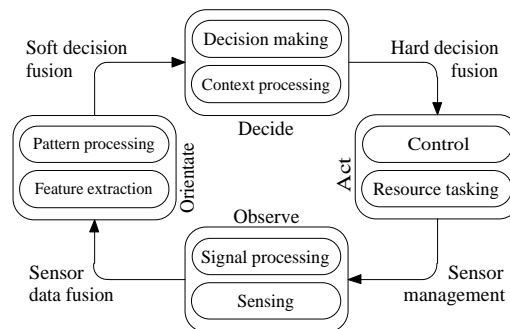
Soft decision fusion

Decision making

Context processing

Decide

Hard decision fusion

Pattern processing

Feature extraction

Orientate

Act

Control

Resource tasking

Observe

Signal processing

Sensing

Sensor data fusion

Sensor management